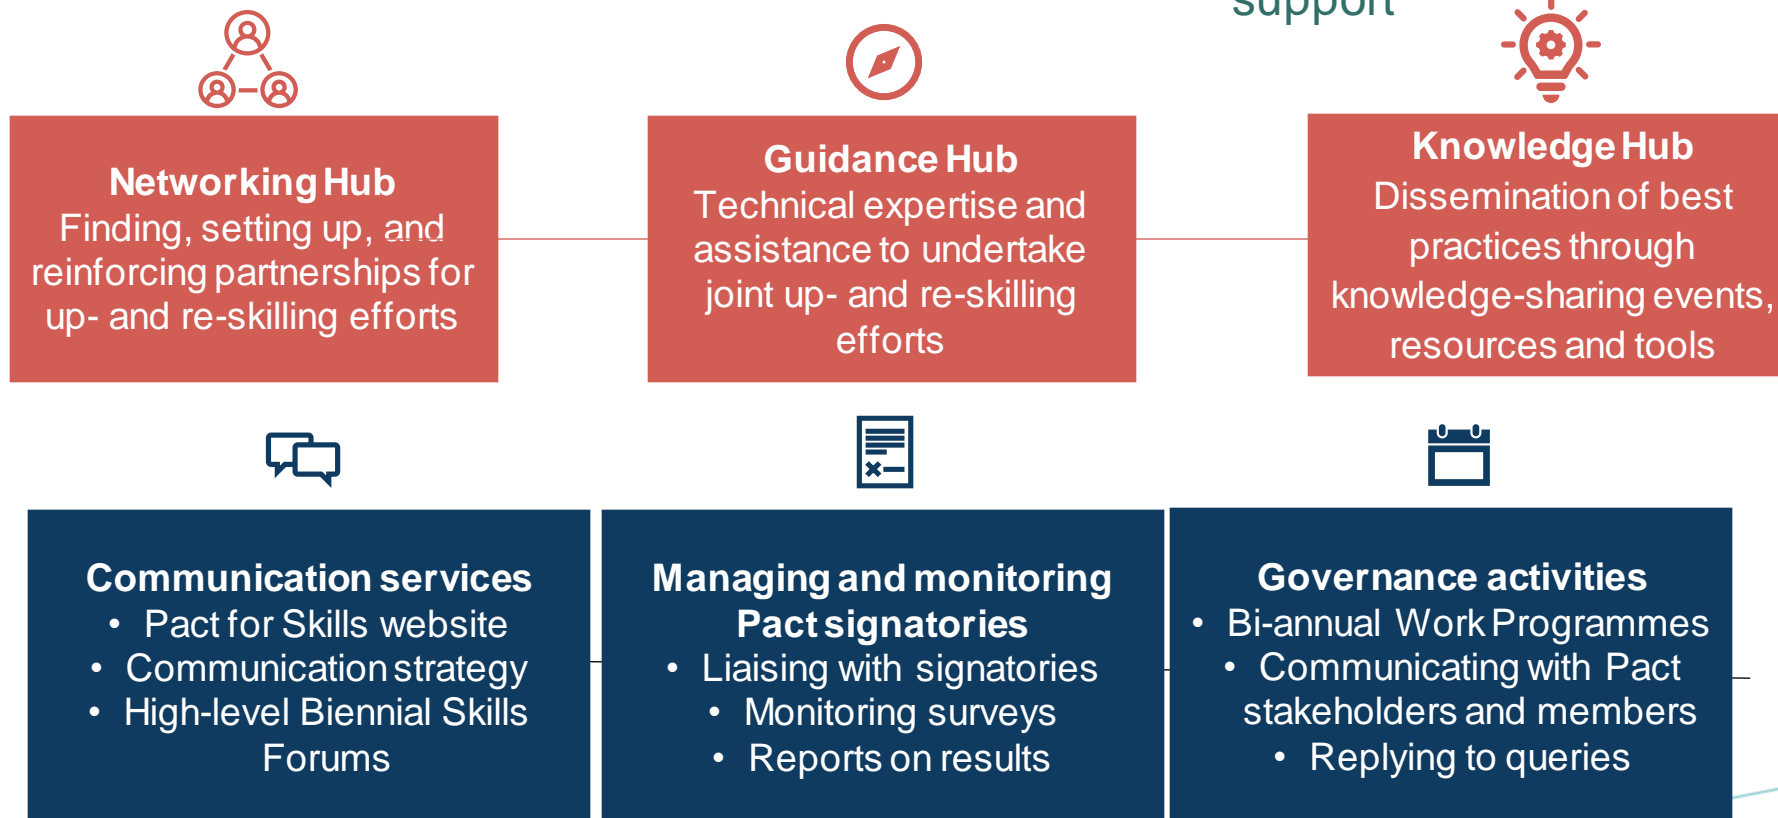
support

**Networking Hub**
Finding, setting up, and reinforcing partnerships for up- and re-skilling efforts

**Guidance Hub**
Technical expertise and assistance to undertake joint up- and re-skilling efforts

**Knowledge Hub**
Dissemination of best practices through knowledge-sharing events, resources and tools

**Communication services**
- Pact for Skills website
- Communication strategy
- High-level Biennial Skills Forums

**Managing and monitoring Pact signatories**
- Liaising with signatories
- Monitoring surveys
- Reports on results

**Governance activities**
- Bi-annual Work Programmes
- Communicating with Pact stakeholders and members
- Replying to queries